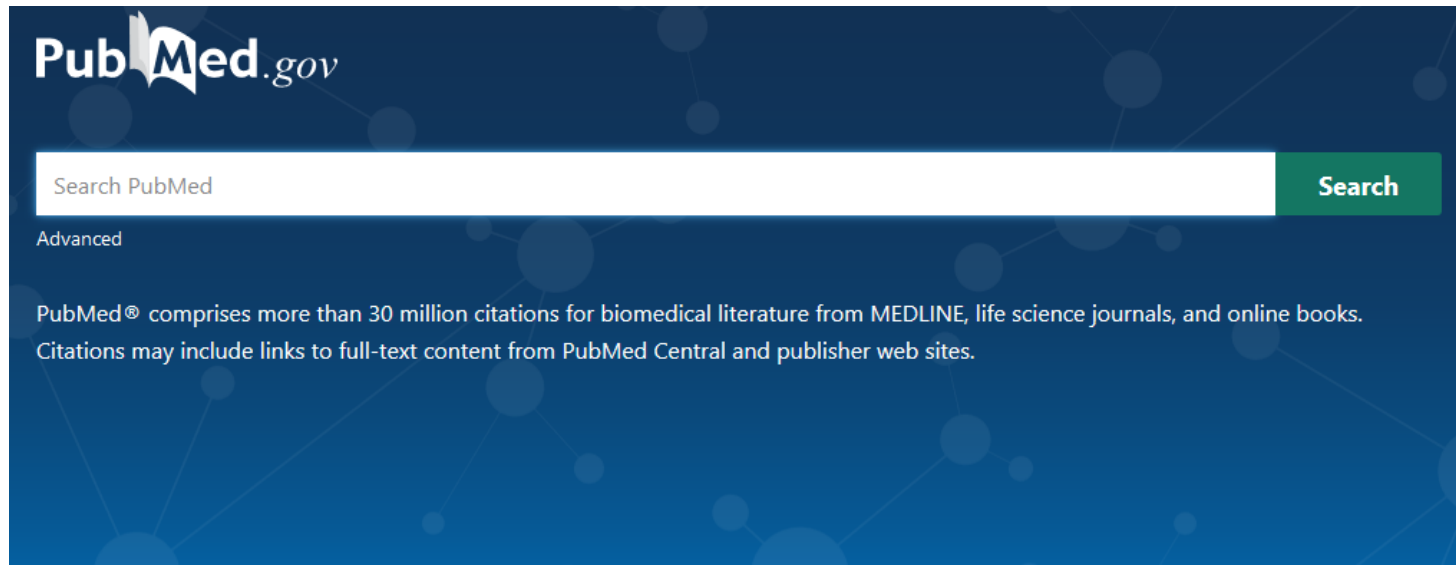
PubMed.gov

Search PubMed

Search

Advanced

PubMed® comprises more than 30 million citations for biomedical literature from MEDLINE, life science journals, and online books. Citations may include links to full-text content from PubMed Central and publisher web sites.